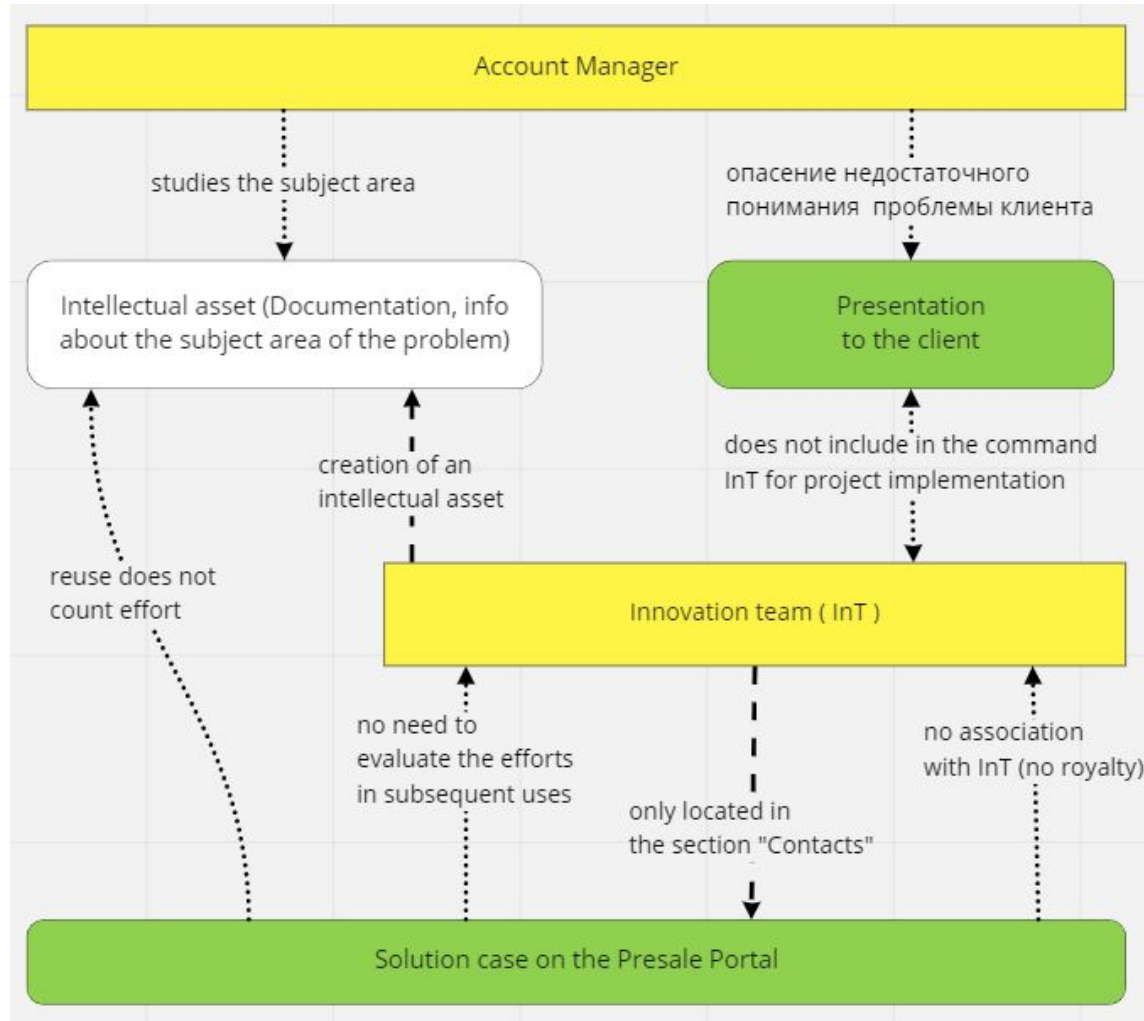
Account Manager

studies the subject area

опасение недостаточного понимания проблемы клиента

Intellectual asset (Documentation, info about the subject area of the problem)

Presentation to the client

does not include in the command InT for project implementation

creation of an intellectual asset

reuse does not count effort

Innovation team ( InT )

no need to evaluate the efforts in subsequent uses

only located in the section "Contacts"

no association with InT (no royalty)

Solution case on the Presale Portal